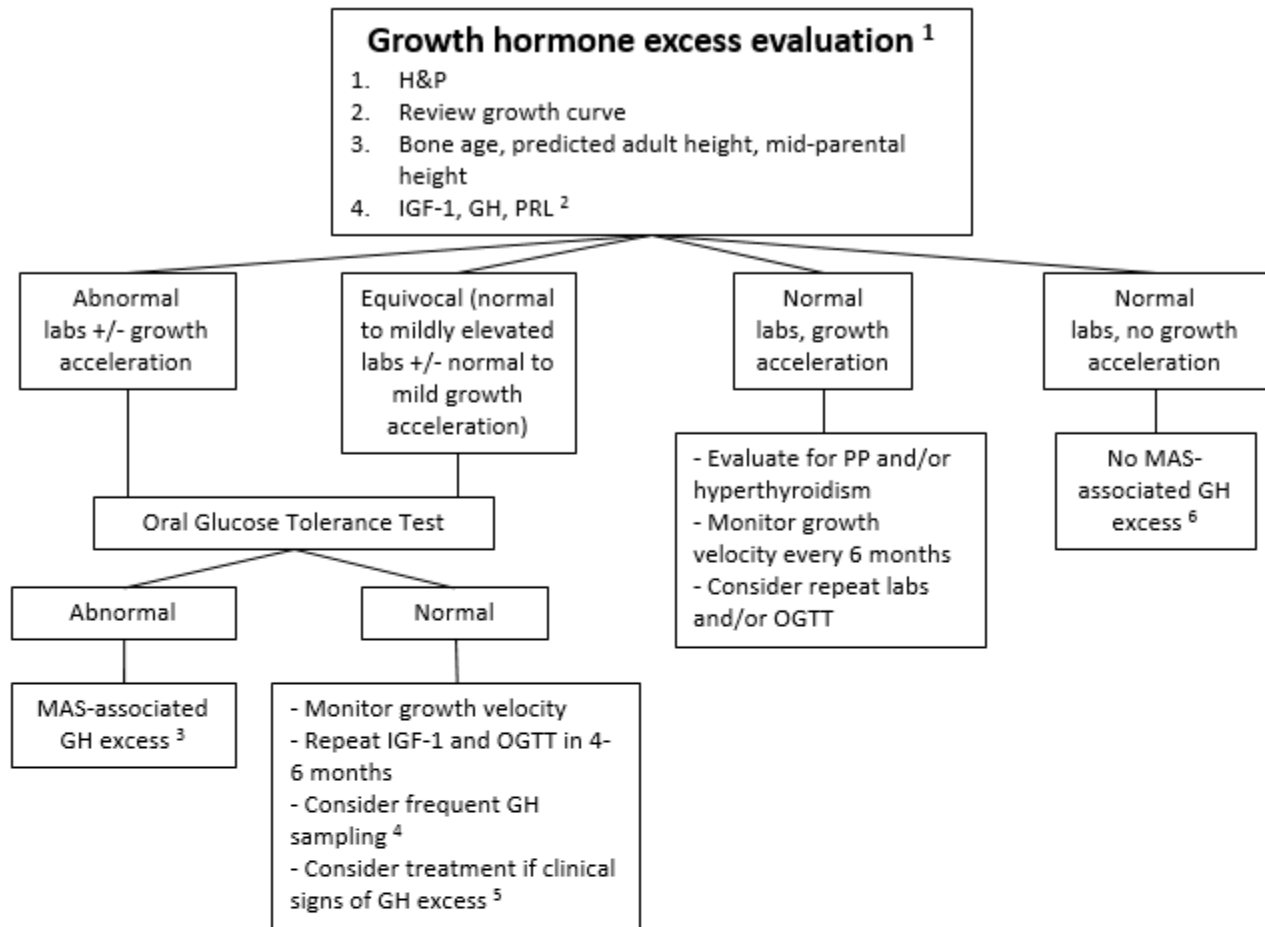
Growth hormone excess evaluation $^1$

1. H&P
2. Review growth curve
3. Bone age, predicted adult height, mid-parental height
4. IGF-1, GH, PRL $^2$

Abnormal labs +/- growth acceleration

Equivocal (normal to mildly elevated labs +/- normal to mild growth acceleration)

Normal labs, growth acceleration

Normal labs, no growth acceleration

Oral Glucose Tolerance Test

Abnormal

Normal

MAS-associated GH excess $^3$

- Monitor growth velocity
- Repeat IGF-1 and OGTT in 4-6 months
- Consider frequent GH sampling $^4$
- Consider treatment if clinical signs of GH excess $^5$

- Evaluate for PP and/or hyperthyroidism
- Monitor growth velocity every 6 months
- Consider repeat labs and/or OGTT

No MAS-associated GH excess $^6$